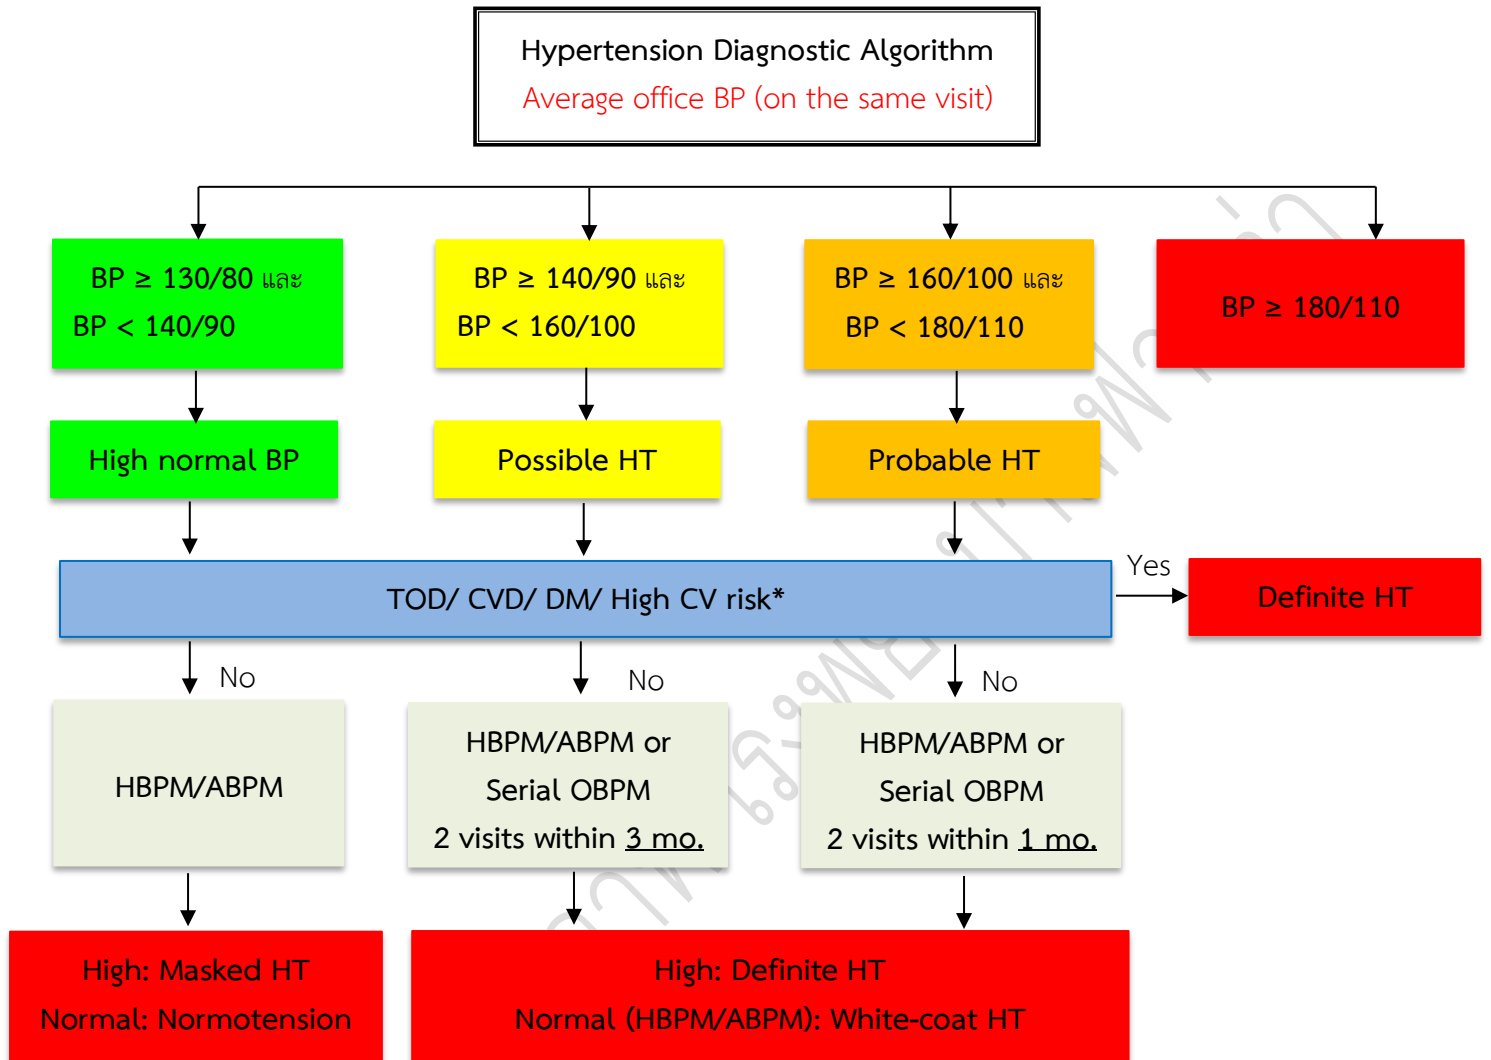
Hypertension Diagnostic Algorithm
Average office BP (on the same visit)

BP ≥ 130/80 และ
BP < 140/90

BP ≥ 140/90 และ
BP < 160/100

BP ≥ 160/100 และ
BP < 180/110

BP ≥ 180/110

High normal BP

Possible HT

Probable HT

TOD/ CVD/ DM/ High CV risk*

Yes

Definite HT

No

No

No

HBPM/ABPM

HBPM/ABPM or
Serial OBPM
2 visits within 3 mo.

HBPM/ABPM or
Serial OBPM
2 visits within 1 mo.

High: Masked HT
Normal: Normotension

High: Definite HT
Normal (HBPM/ABPM): White-coat HT